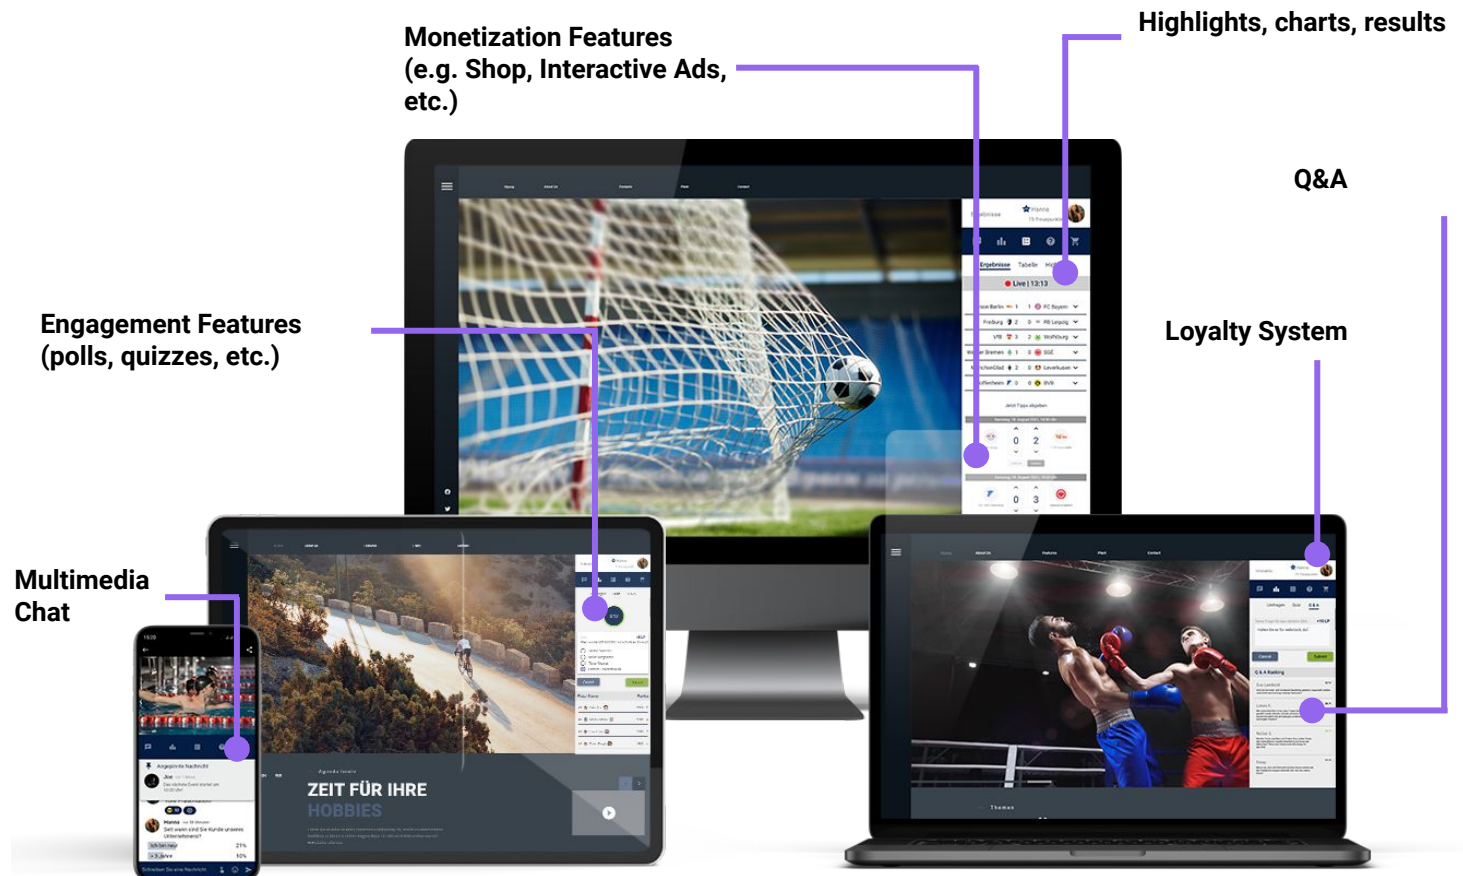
Monetization Features (e.g. Shop, Interactive Ads, etc.)

Highlights, charts, results

Q&A

Engagement Features (polls, quizzes, etc.)

Loyalty System

Multimedia Chat

Ergebnisse Tabelle

Live | 13:13

ZEIT FÜR IHRE HOBBIES

Themen